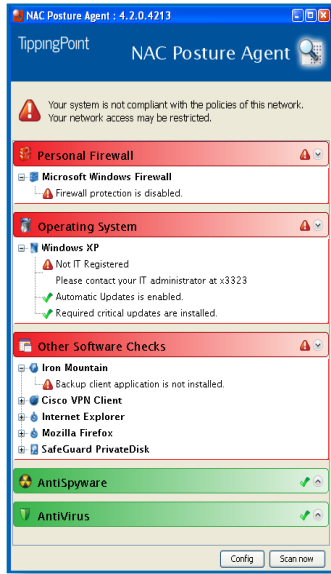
NAC Posture Agent : 4.2.0.4213

TippingPoint

NAC Posture Agent

Your system is not compliant with the policies of this network. Your network access may be restricted.

Personal Firewall

Microsoft Windows Firewall

Firewall protection is disabled.

Operating System

Windows XP

Not IT Registered

Please contact your IT administrator at x3323

Automatic Updates is enabled.

Required critical updates are installed.

Other Software Checks

Iron Mountain

Backup client application is not installed.

Cisco VPN Client

Internet Explorer

Mozilla Firefox

SafeGuard PrivateDisk

AntiSpyware

AntiVirus

Config

Scan now